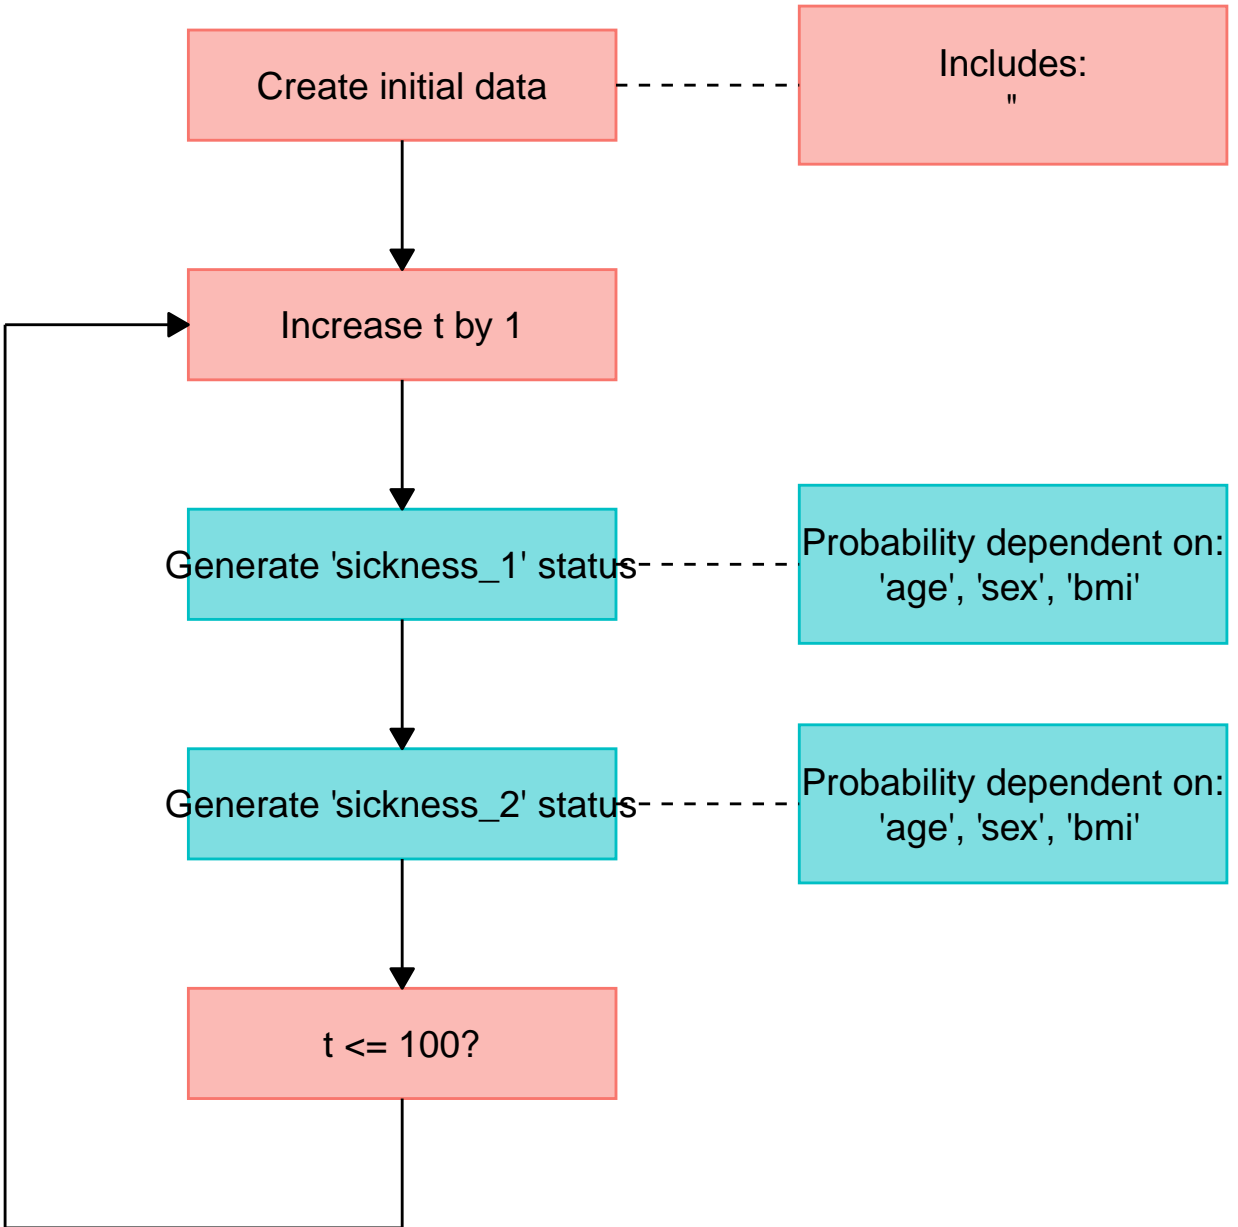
Create initial data

Includes:
"

Increase t by 1

Generate 'sickness_1' status

Probability dependent on: 'age', 'sex', 'bmi'

Generate 'sickness_2' status

Probability dependent on: 'age', 'sex', 'bmi'

t <= 100?